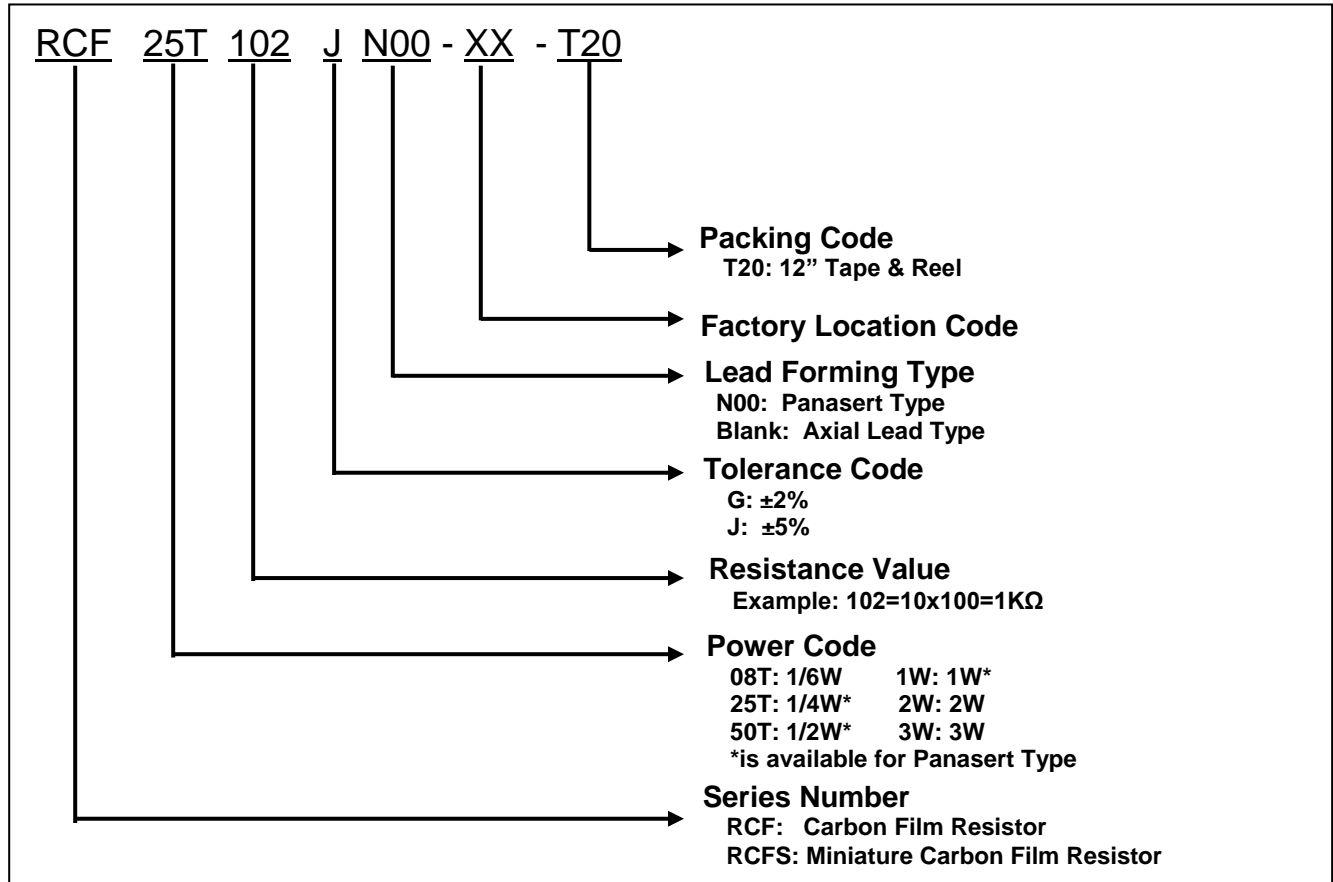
RCF 25T 102 J N00 - XX - T20

Packing Code
T20: 12" Tape & Reel

Factory Location Code

Lead Forming Type
N00: Panasert Type
Blank: Axial Lead Type

Tolerance Code
G: ±2%
J: ±5%

Resistance Value
Example: 102=10x100=1KΩ

Power Code
08T: 1/6W 1W: 1W*
25T: 1/4W* 2W: 2W
50T: 1/2W* 3W: 3W
*is available for Panasert Type

Series Number
RCF: Carbon Film Resistor
RCFS: Miniature Carbon Film Resistor